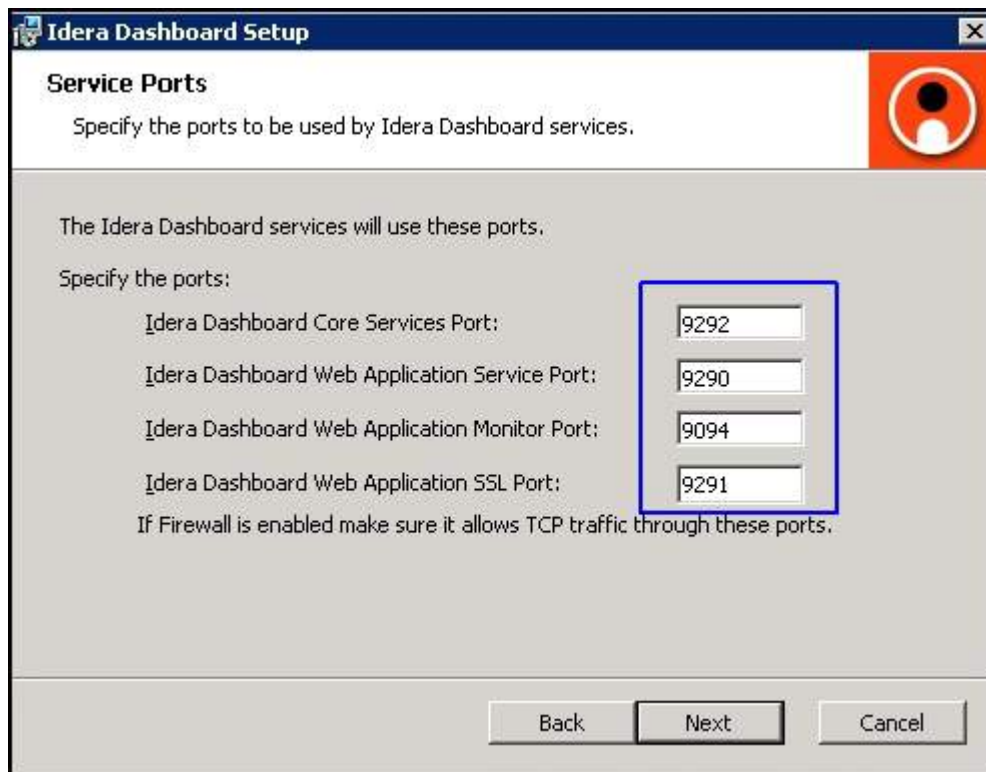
Idera Dashboard Setup

Service Ports

Specify the ports to be used by Idera Dashboard services.

The Idera Dashboard services will use these ports.

Specify the ports:

Idera Dashboard Core Services Port: 9292

Idera Dashboard Web Application Service Port: 9290

Idera Dashboard Web Application Monitor Port: 9094

Idera Dashboard Web Application SSL Port: 9291

If Firewall is enabled make sure it allows TCP traffic through these ports.

Back Next Cancel